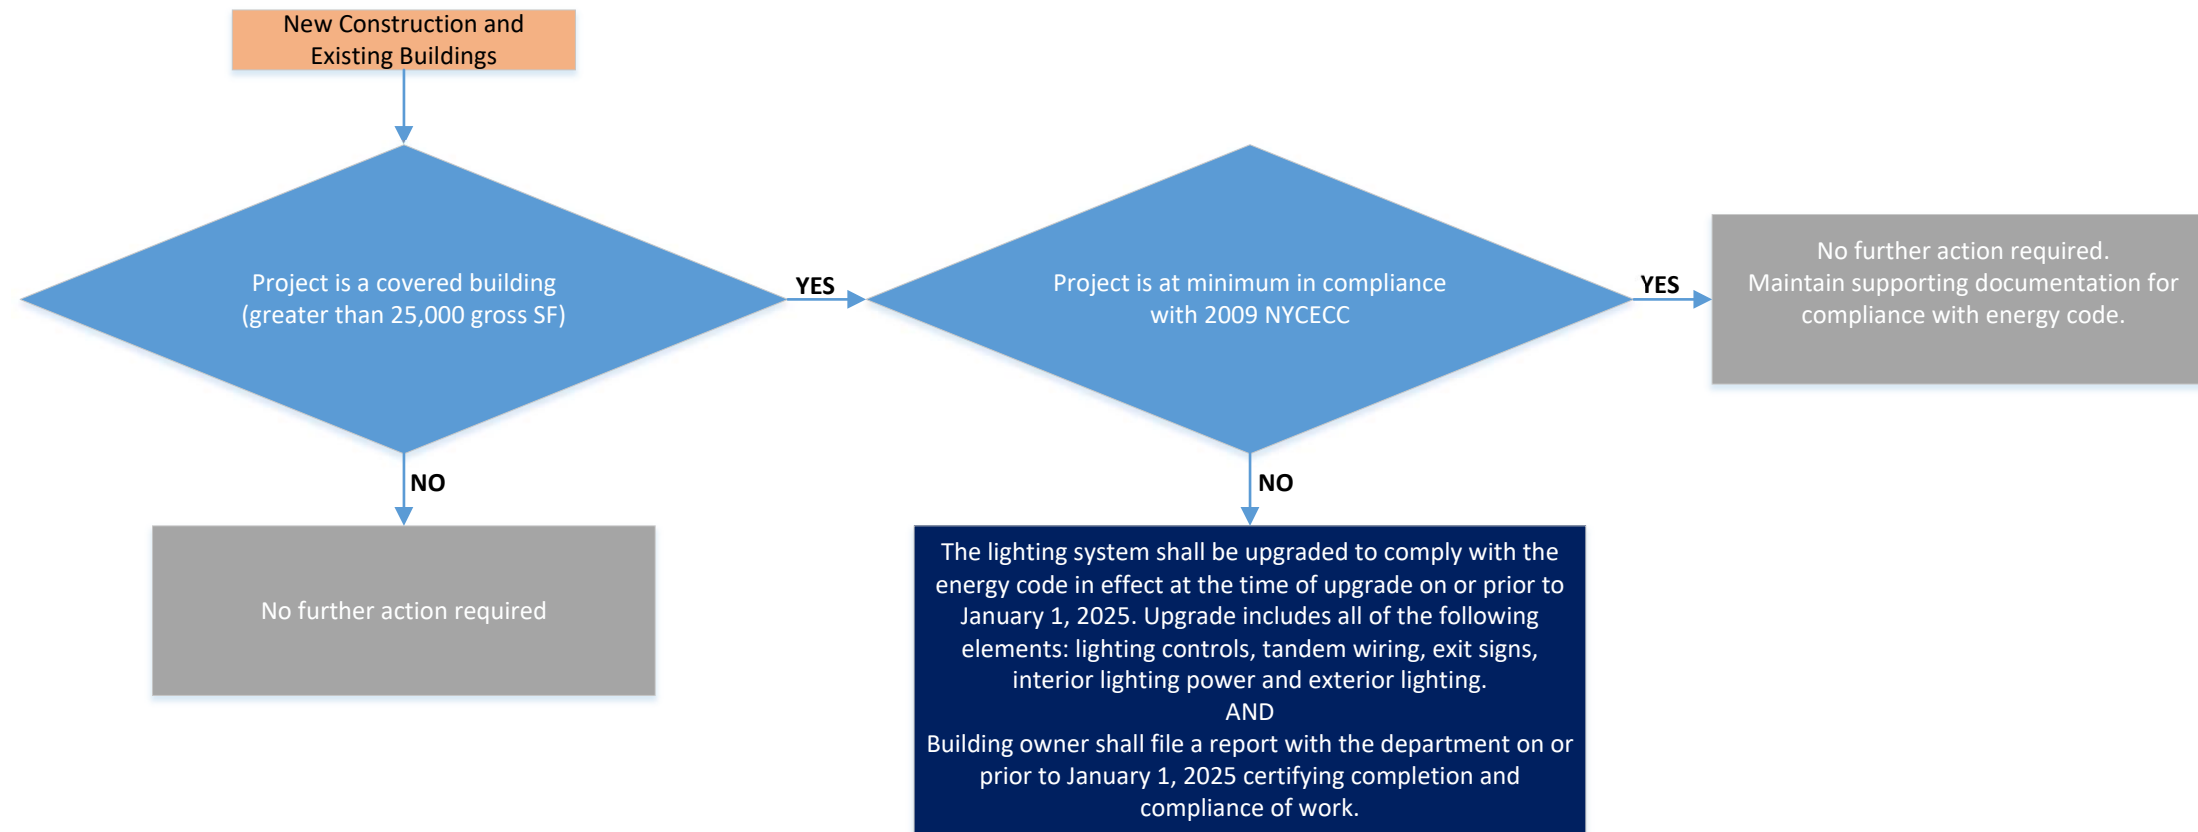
New Construction and Existing Buildings

Project is a covered building (greater than 25,000 gross SF)

YES

Project is at minimum in compliance with 2009 NYCECC

YES

No further action required.
Maintain supporting documentation for compliance with energy code.

NO

No further action required

NO

The lighting system shall be upgraded to comply with the energy code in effect at the time of upgrade on or prior to January 1, 2025. Upgrade includes all of the following elements: lighting controls, tandem wiring, exit signs, interior lighting power and exterior lighting.
AND
Building owner shall file a report with the department on or prior to January 1, 2025 certifying completion and compliance of work.